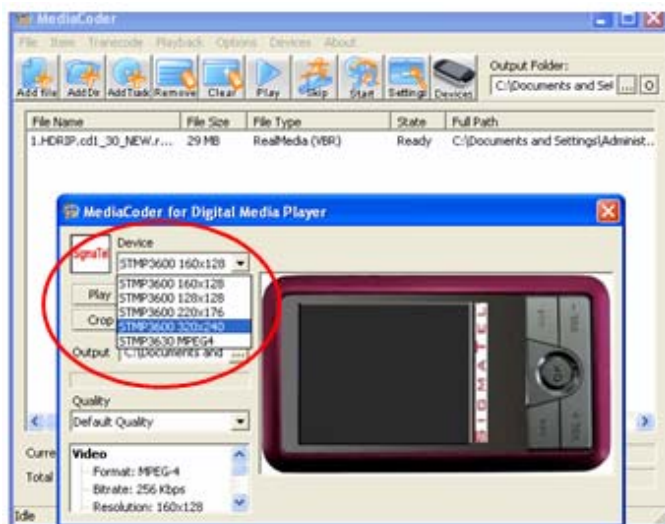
MediaCoder

File Item Transcode Playback Options Devices About

Add File Add Dir Add Track Remove Clear Play Skip Start Settings Devices

Output Folder:
C:\Documents and Set ... O

| File Name | File Size | File Type | State | Full Path |
|---|---|---|---|---|
| 1.HDRIP.cd1_30_NEW.r... | 29 MB | RealMedia (VBR) | Ready | C:\Documents and Settings\Administ... |

MediaCoder for Digital Media Player

SigmaTel

Device
STMP3600 160x128
STMP3600 160x128
STMP3600 128x128
STMP3600 220x176
STMP3600 320x240
STMP3630 MPEG4

Play
Crop

Output C:\Documents and ...

Quality
Default Quality

Video
Format: MPEG-4
Bitrate: 256 Kbps
Resolution: 160x128

SIGMATEL

Curre
Total

Idle